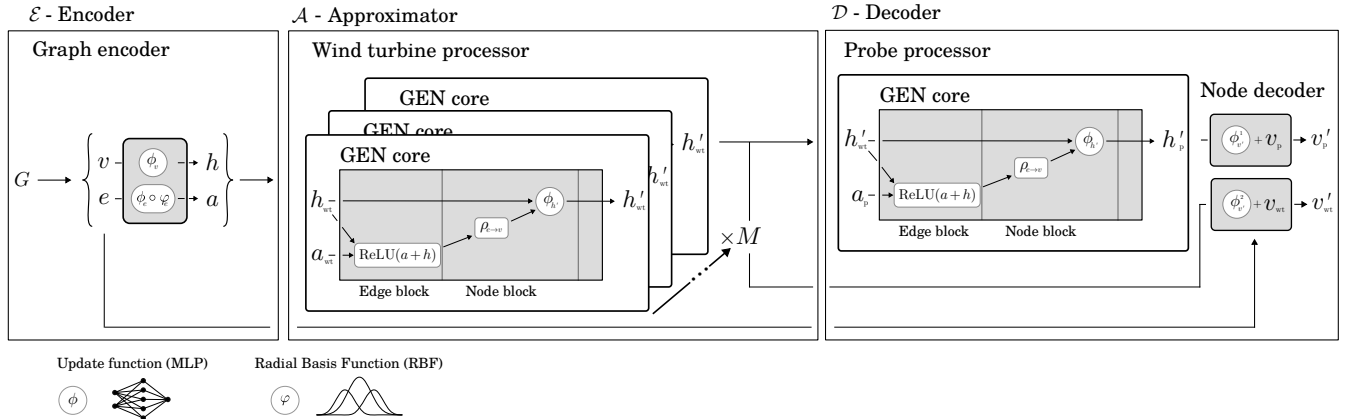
$\mathcal{E}$ - Encoder

Graph encoder

$G$

$v$ $\phi_v$ $h$

$e$ $\phi_e \circ \varphi$ $a$

$\mathcal{A}$ - Approximator

Wind turbine processor

GEN core

GEN core

GEN core

$h_{wt}$

$a_{wt}$

ReLU$(a+h)$

$\rho_{e \to v}$

$\phi_{h'}$

$h'_{wt}$

$h'_{wt}$

$h'_{wt}$

Edge block

Node block

$\times M$

$\mathcal{D}$ - Decoder

Probe processor

GEN core

$h'_{wt}$

$a_p$

ReLU$(a+h)$

$\rho_{e \to v}$

$\phi_{h'}$

$h'_p$

Edge block

Node block

Node decoder

$\phi^1_{v'} + v_p$ $v'_p$

$\phi^2_{v'} + v_{wt}$ $v'_{wt}$

Update function (MLP)

$\phi$

Radial Basis Function (RBF)

$\varphi$